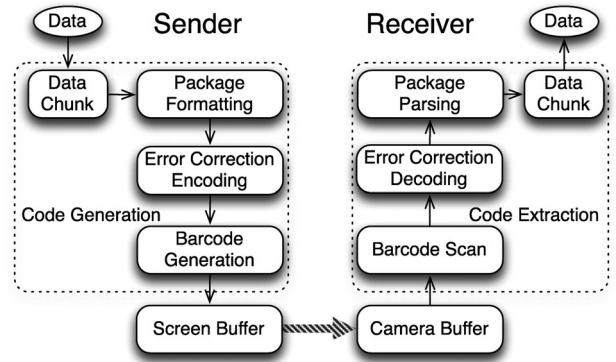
Data

Sender

Data Chunk

Package Formatting

Error Correction Encoding

Code Generation

Barcode Generation

Screen Buffer

Receiver

Data

Package Parsing

Data Chunk

Error Correction Decoding

Code Extraction

Barcode Scan

Camera Buffer